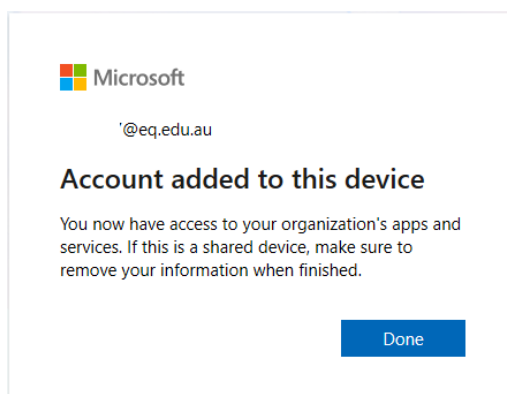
Microsoft

'@eq.edu.au

Account added to this device

You now have access to your organization's apps and services. If this is a shared device, make sure to remove your information when finished.

Done